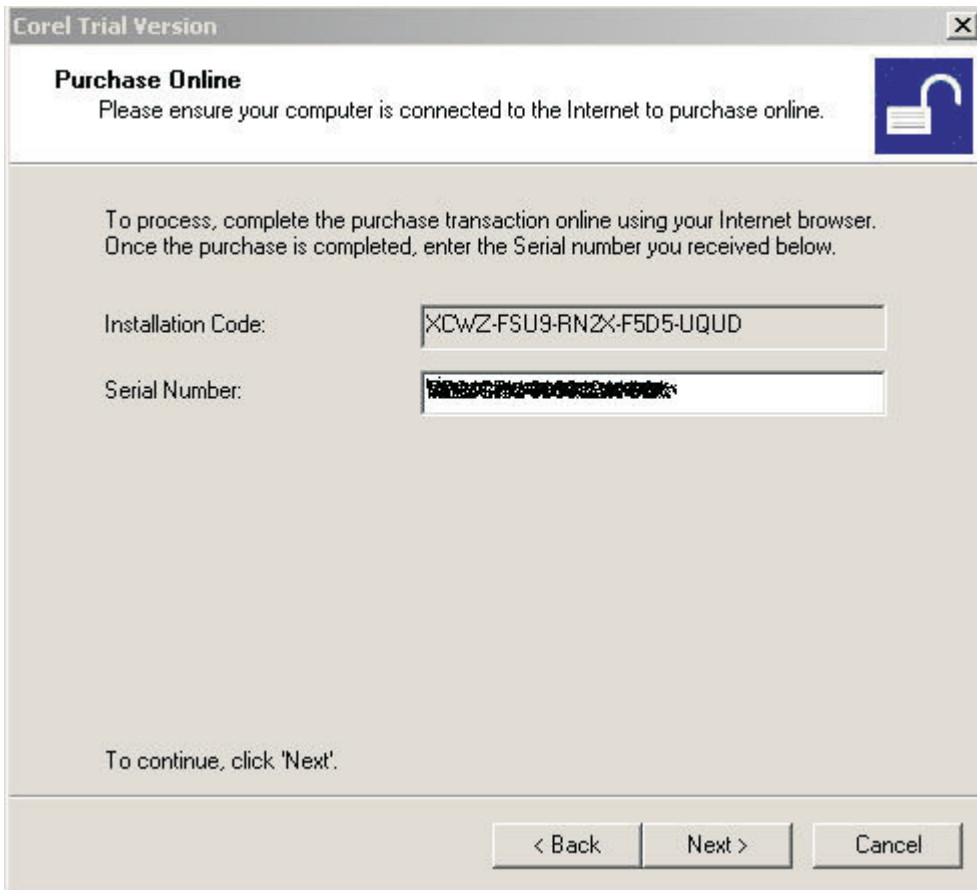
Corel Trial Version

Purchase Online
Please ensure your computer is connected to the Internet to purchase online.

To process, complete the purchase transaction online using your Internet browser. Once the purchase is completed, enter the Serial number you received below.

Installation Code: XCWZ-FSU9-RN2X-F5D5-UQUD

Serial Number: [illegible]

To continue, click 'Next'.

< Back | Next > | Cancel